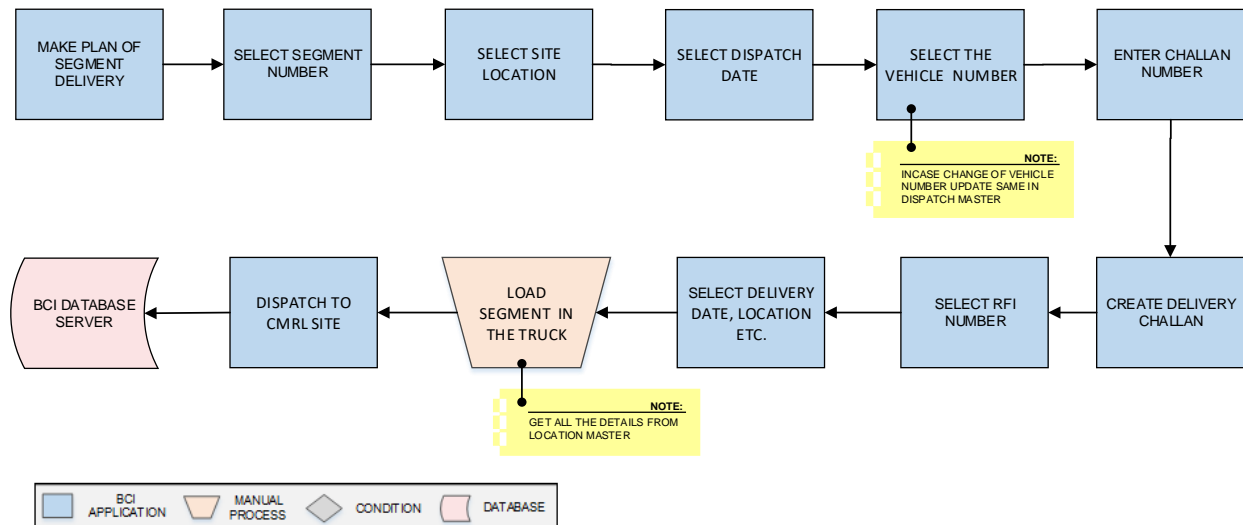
MAKE PLAN OF SEGMENT DELIVERY

SELECT SEGMENT NUMBER

SELECT SITE LOCATION

SELECT DISPATCH DATE

SELECT THE VEHICLE NUMBER

ENTER CHALLAN NUMBER

NOTE:
INCASE CHANGE OF VEHICLE NUMBER UPDATE SAME IN DISPATCH MASTER

CREATE DELIVERY CHALLAN

SELECT RFI NUMBER

SELECT DELIVERY DATE, LOCATION ETC.

LOAD SEGMENT IN THE TRUCK

DISPATCH TO CMRL SITE

BCI DATABASE SERVER

NOTE:
GET ALL THE DETAILS FROM LOCATION MASTER

BCI APPLICATION MANUAL PROCESS CONDITION DATABASE